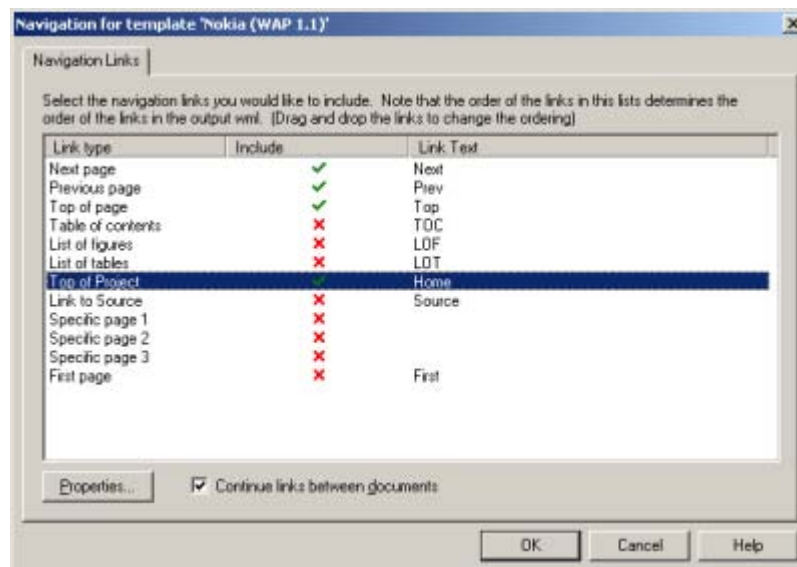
Navigation for template 'Nokia (WAP 1.1)'

Navigation Links

Select the navigation links you would like to include. Note that the order of the links in this lists determines the order of the links in the output wml. (Drag and drop the links to change the ordering)

| Link type | Include | Link Text |
|---|---|---|
| Next page | ✓ | Next |
| Previous page | ✓ | Prev |
| Top of page | ✓ | Top |
| Table of contents | ✗ | TOC |
| List of figures | ✗ | LOF |
| List of tables | ✗ | LOT |
| Top of Project | ✓ | Home |
| Link to Source | ✗ | Source |
| Specific page 1 | ✗ | |
| Specific page 2 | ✗ | |
| Specific page 3 | ✗ | |
| First page | ✗ | First |

Properties...

Continue links between documents

OK

Cancel

Help